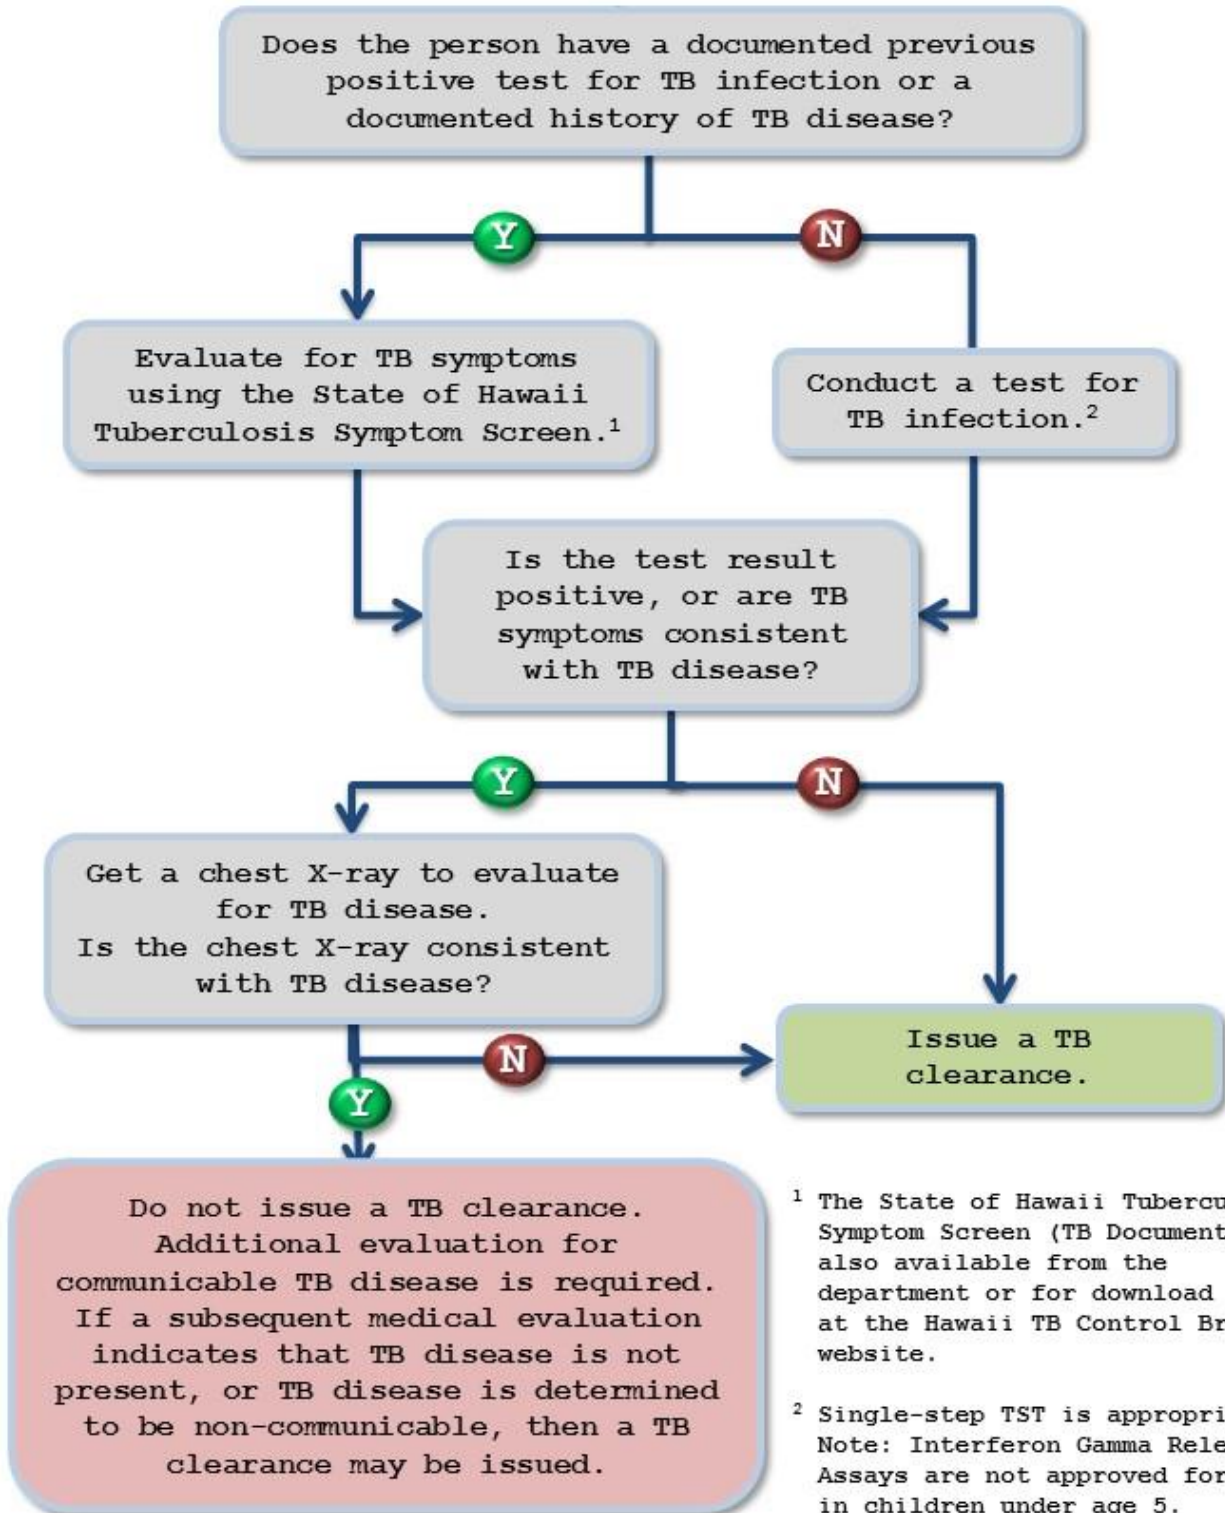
Does the person have a documented previous positive test for TB infection or a documented history of TB disease?

Y

N

Evaluate for TB symptoms using the State of Hawaii Tuberculosis Symptom Screen.$^1$

Conduct a test for TB infection.$^2$

Is the test result positive, or are TB symptoms consistent with TB disease?

Y

N

Get a chest X-ray to evaluate for TB disease. Is the chest X-ray consistent with TB disease?

Issue a TB clearance.

N

Y

Do not issue a TB clearance. Additional evaluation for communicable TB disease is required. If a subsequent medical evaluation indicates that TB disease is not present, or TB disease is determined to be non-communicable, then a TB clearance may be issued.

$^1$ The State of Hawaii Tubercu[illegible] Symptom Screen (TB Document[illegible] also available from the department or for download at the Hawaii TB Control Br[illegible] website.

$^2$ Single-step TST is appropri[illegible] Note: Interferon Gamma Rele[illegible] Assays are not approved for in children under age 5.